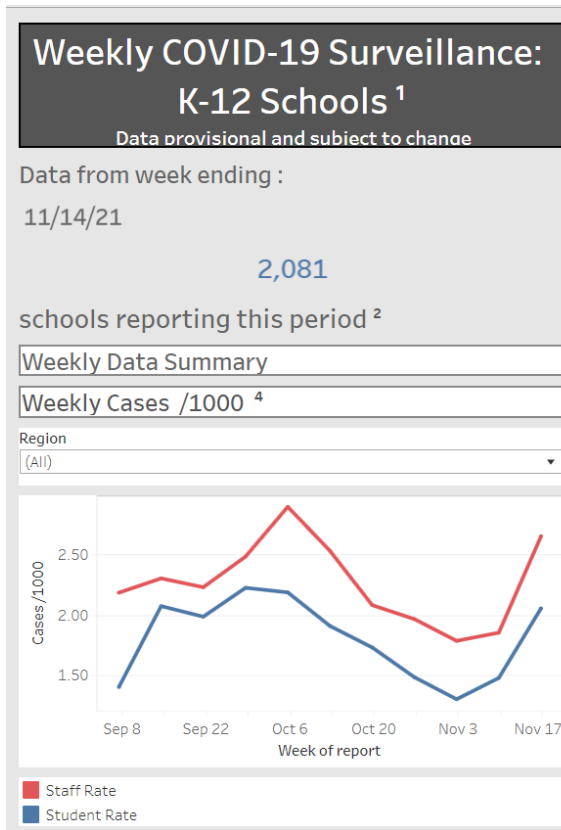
Weekly COVID-19 Surveillance: K-12 Schools ¹
Data provisional and subject to change

Data from week ending :
11/14/21

2,081

schools reporting this period ²

Weekly Data Summary

Weekly Cases /1000 ⁴

Region
(All)

Cases /1000
2.50
2.00
1.50
Sep 8
Sep 22
Oct 6
Oct 20
Nov 3
Nov 17
Week of report

Staff Rate
Student Rate